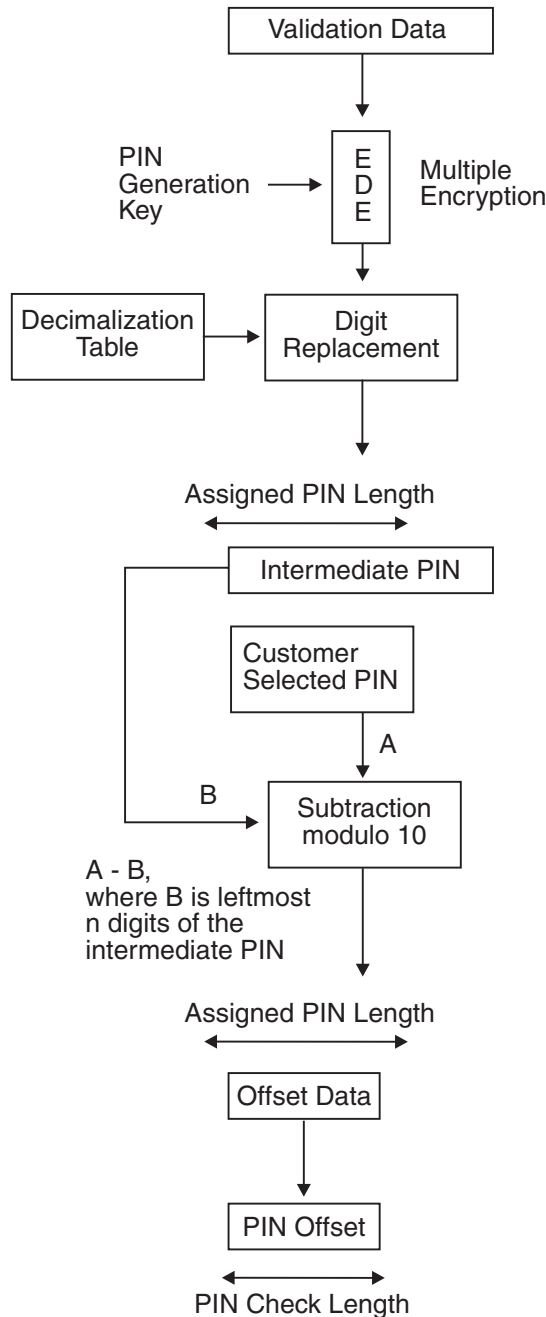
Validation Data

PIN Generation Key

E
D
E

Multiple Encryption

Decimalization Table

Digit Replacement

Assigned PIN Length

Intermediate PIN

Customer Selected PIN

A

B

Subtraction modulo 10

A - B, where B is leftmost n digits of the intermediate PIN

Assigned PIN Length

Offset Data

PIN Offset

PIN Check Length